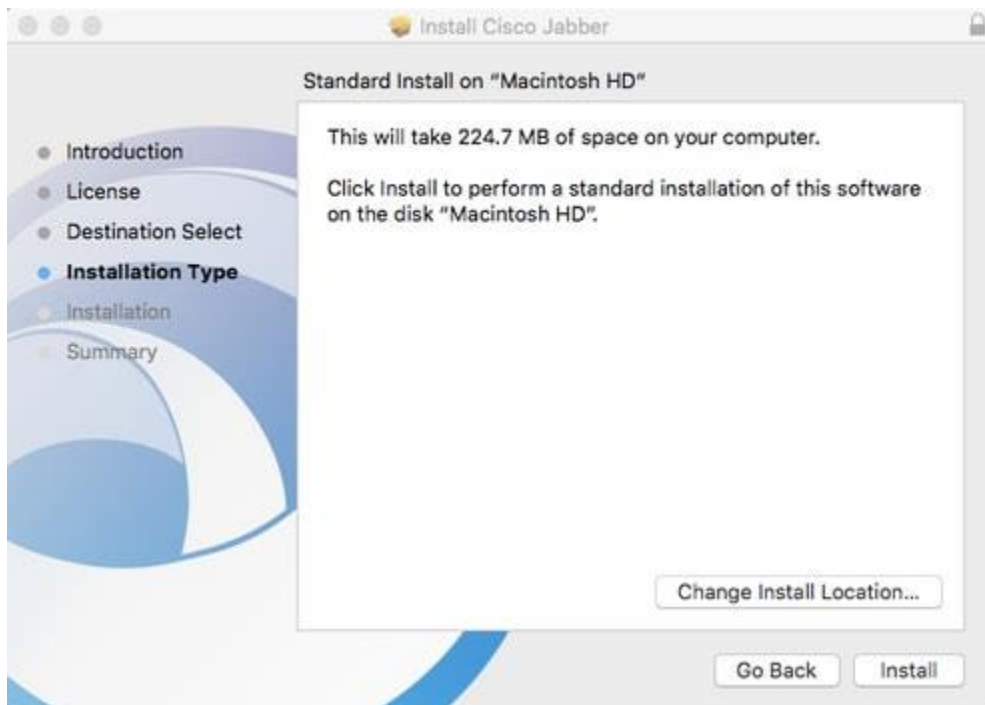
Install Cisco Jabber

Standard Install on "Macintosh HD"

Introduction
License
Destination Select
Installation Type
Installation
Summary

This will take 224.7 MB of space on your computer.

Click Install to perform a standard installation of this software on the disk "Macintosh HD".

Change Install Location...

Go Back
Install